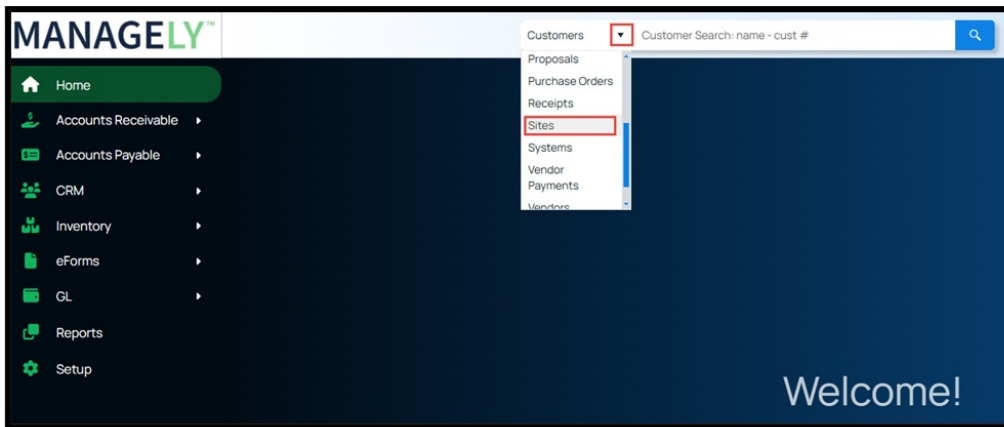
MANAGELY™

Customers ▼ Customer Search: name - cust #

Proposals
Purchase Orders
Receipts
Sites
Systems
Vendor Payments
Vendors

Home
Accounts Receivable
Accounts Payable
CRM
Inventory
eForms
GL
Reports
Setup

Welcome!